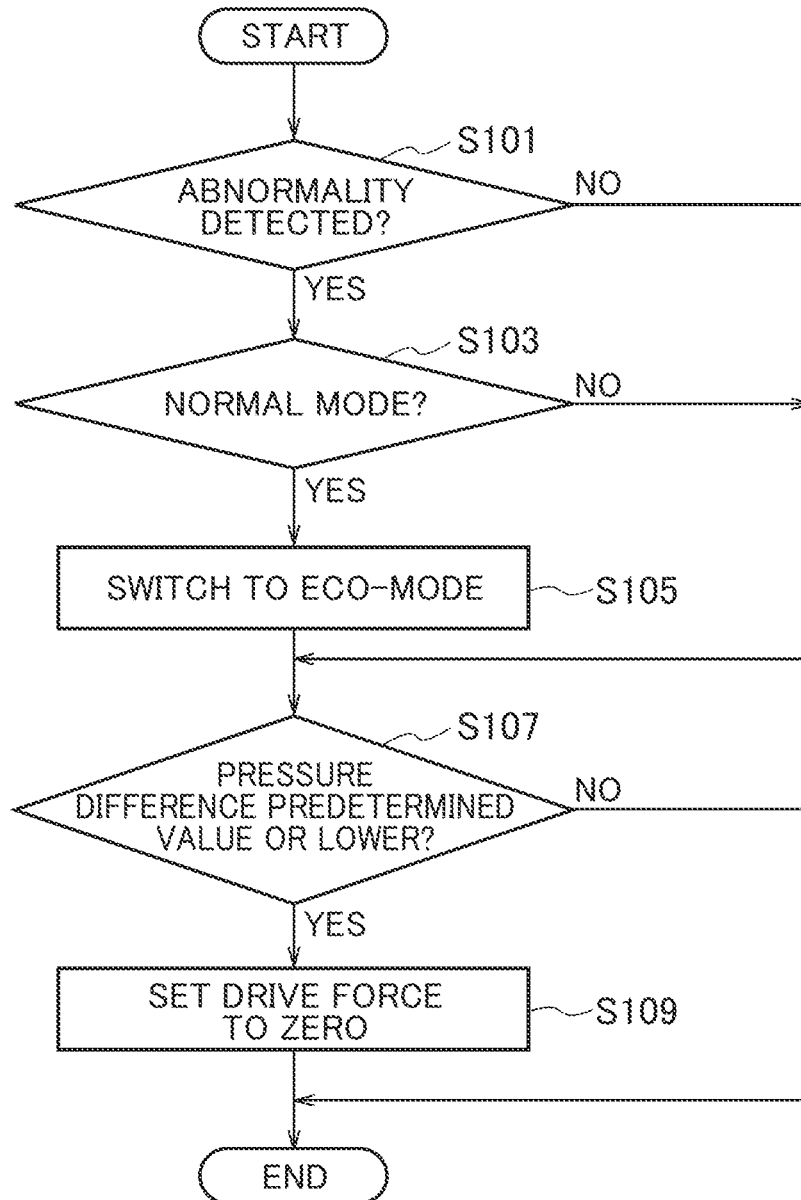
START

S101

ABNORMALITY DETECTED?

NO

YES

S103

NORMAL MODE?

NO

YES

SWITCH TO ECO-MODE

S105

S107

PRESSURE DIFFERENCE PREDETERMINED VALUE OR LOWER?

NO

YES

SET DRIVE FORCE TO ZERO

S109

END